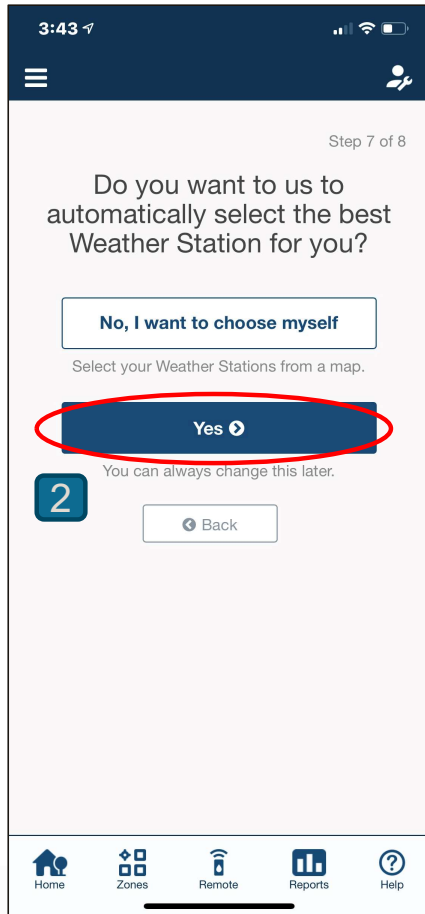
3:43

Step 7 of 8

Do you want to us to automatically select the best Weather Station for you?

No, I want to choose myself

Select your Weather Stations from a map.

Yes

You can always change this later.

2

Back

Home Zones Remote Reports Help